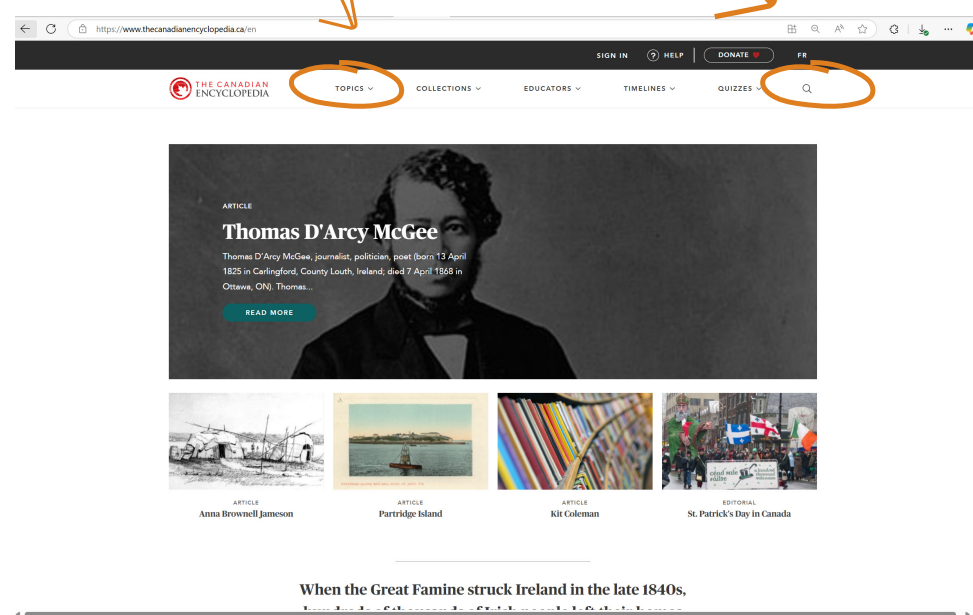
https://www.thecanadianencyclopedia.ca/en

SIGN IN HELP DONATE FR

THE CANADIAN ENCYCLOPEDIA

TOPICS COLLECTIONS EDUCATORS TIMELINES QUIZZES

ARTICLE

Thomas D'Arcy McGee

Thomas D'Arcy McGee, journalist, politician, poet (born 13 April 1825 in Carlingford, County Louth, Ireland; died 7 April 1868 in Ottawa, ON). Thomas...

READ MORE

ARTICLE
Anna Brownell Jameson

ARTICLE
Partridge Island

ARTICLE
Kit Coleman

EDITORIAL
St. Patrick's Day in Canada

When the Great Famine struck Ireland in the late 1840s, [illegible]